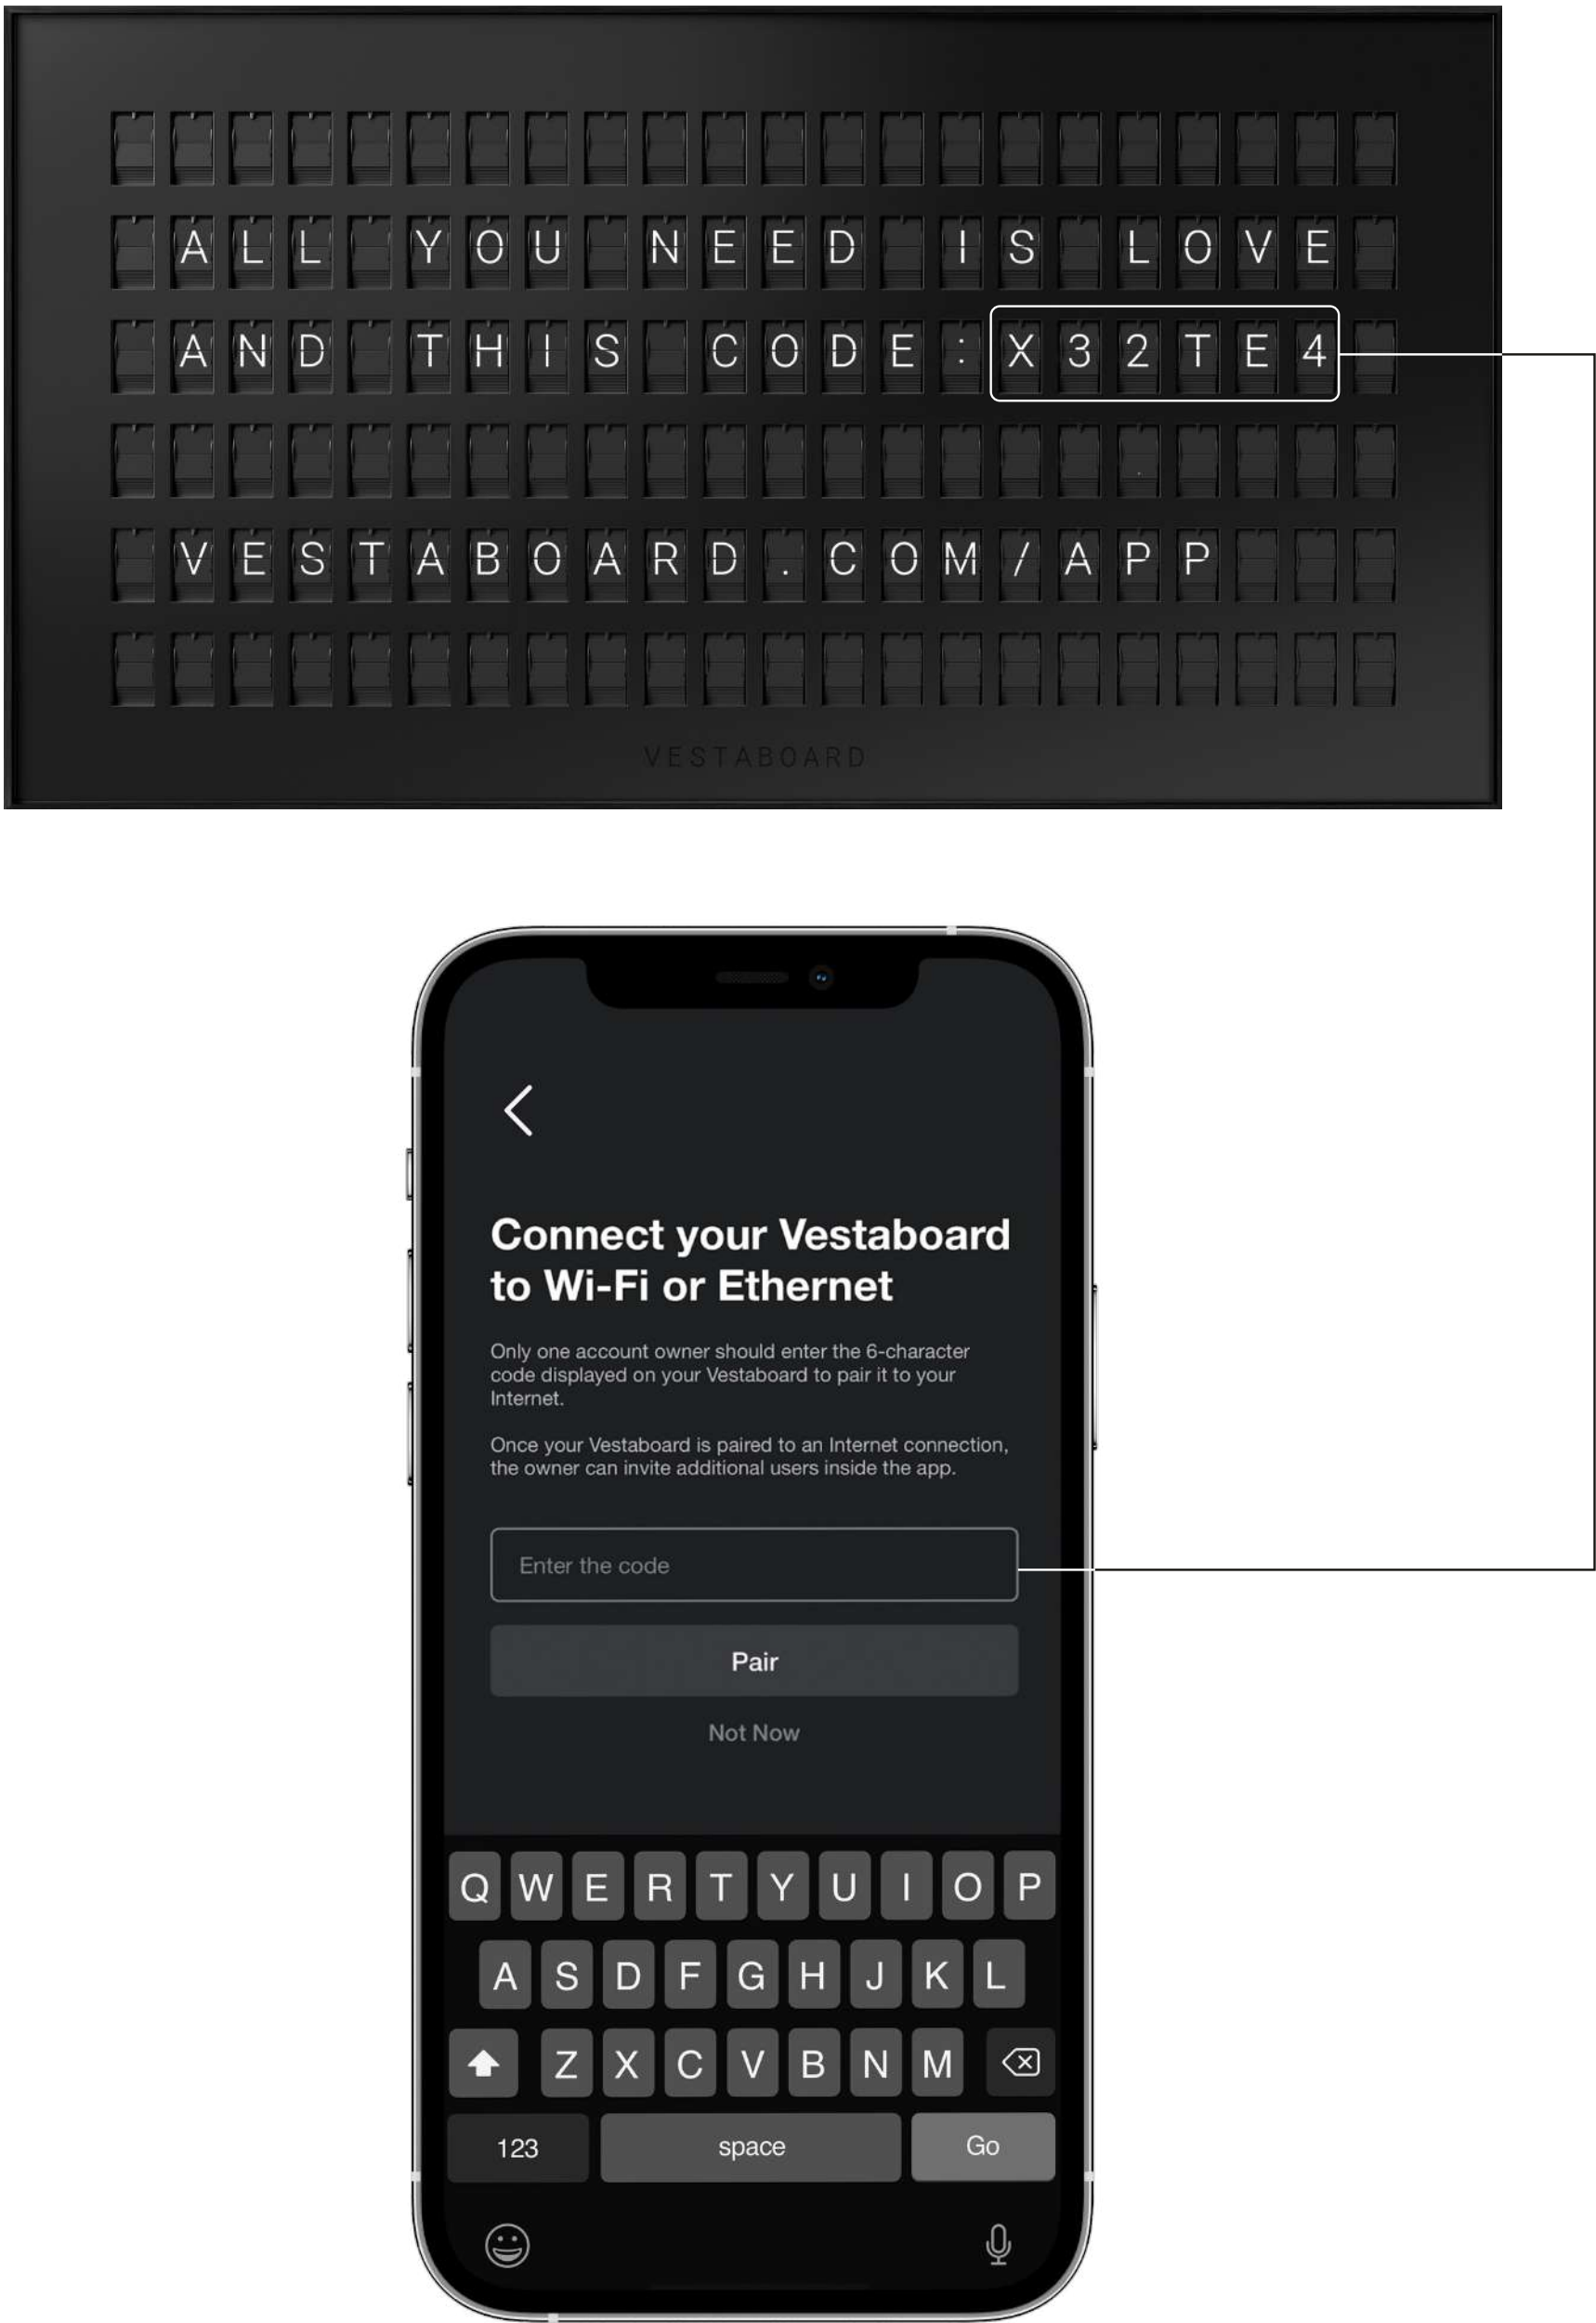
ALL YOU NEED IS LOVE
AND THIS CODE: X32TE4

VESTABOARD.COM/APP

VESTABOARD

Connect your Vestaboard to Wi-Fi or Ethernet

Only one account owner should enter the 6-character code displayed on your Vestaboard to pair it to your Internet.

Once your Vestaboard is paired to an Internet connection, the owner can invite additional users inside the app.

Enter the code

Pair

Not Now

Q W E R T Y U I O P
A S D F G H J K L
Z X C V B N M
123 space Go